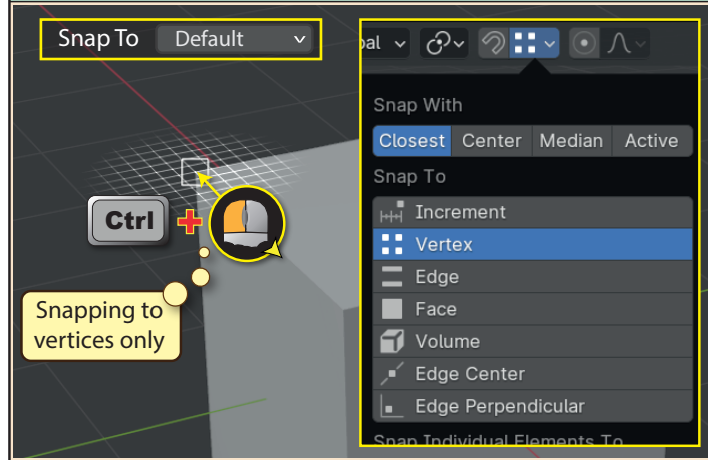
Snap To Default

bal

Snap With

| Closest | Center | Median | Active |
|---|---|---|---|

Snap To

Increment
Vertex
Edge
Face
Volume
Edge Center
Edge Perpendicular

Snap Individual Elements To

Ctrl +

Snapping to vertices only